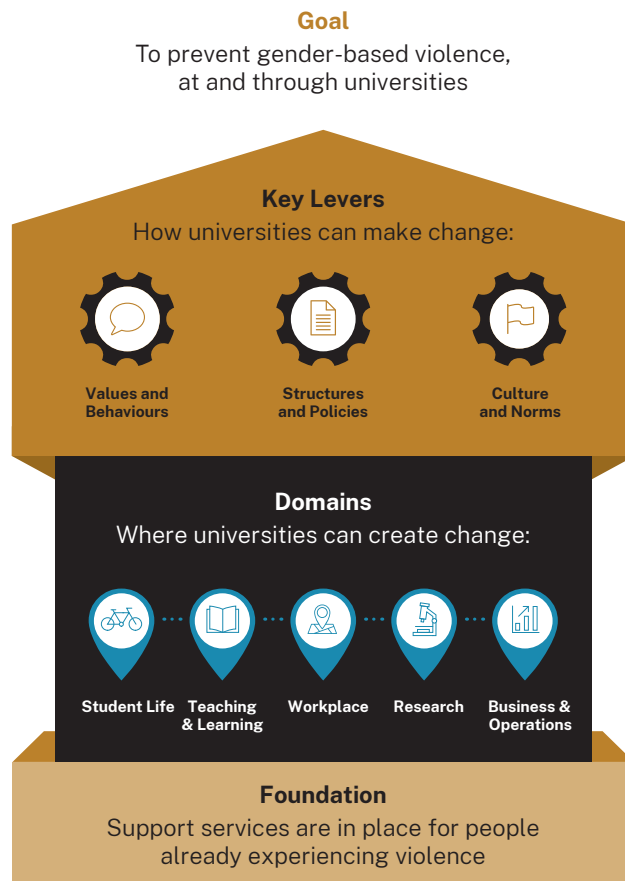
Goal
To prevent gender-based violence, at and through universities

Key Levers
How universities can make change:

Values and Behaviours

Structures and Policies

Culture and Norms

Domains
Where universities can create change:

Student Life

Teaching & Learning

Workplace

Research

Business & Operations

Foundation
Support services are in place for people already experiencing violence